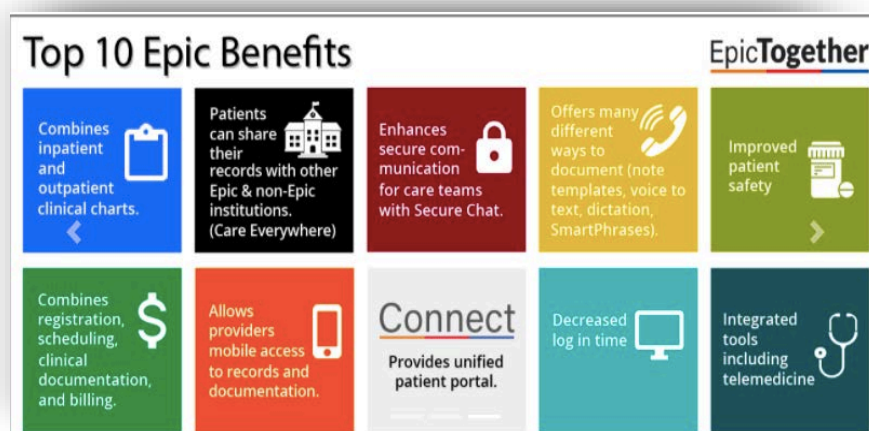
Top 10 Epic Benefits

EpicTogether

Combines inpatient and outpatient clinical charts.

Patients can share their records with other Epic & non-Epic institutions. (Care Everywhere)

Enhances secure communication for care teams with Secure Chat.

Offers many different ways to document (note templates, voice to text, dictation, SmartPhrases).

Improved patient safety

Combines registration, scheduling, clinical documentation, and billing.

Allows providers mobile access to records and documentation.

Connect

Provides unified patient portal.

Decreased log in time

Integrated tools including telemedicine